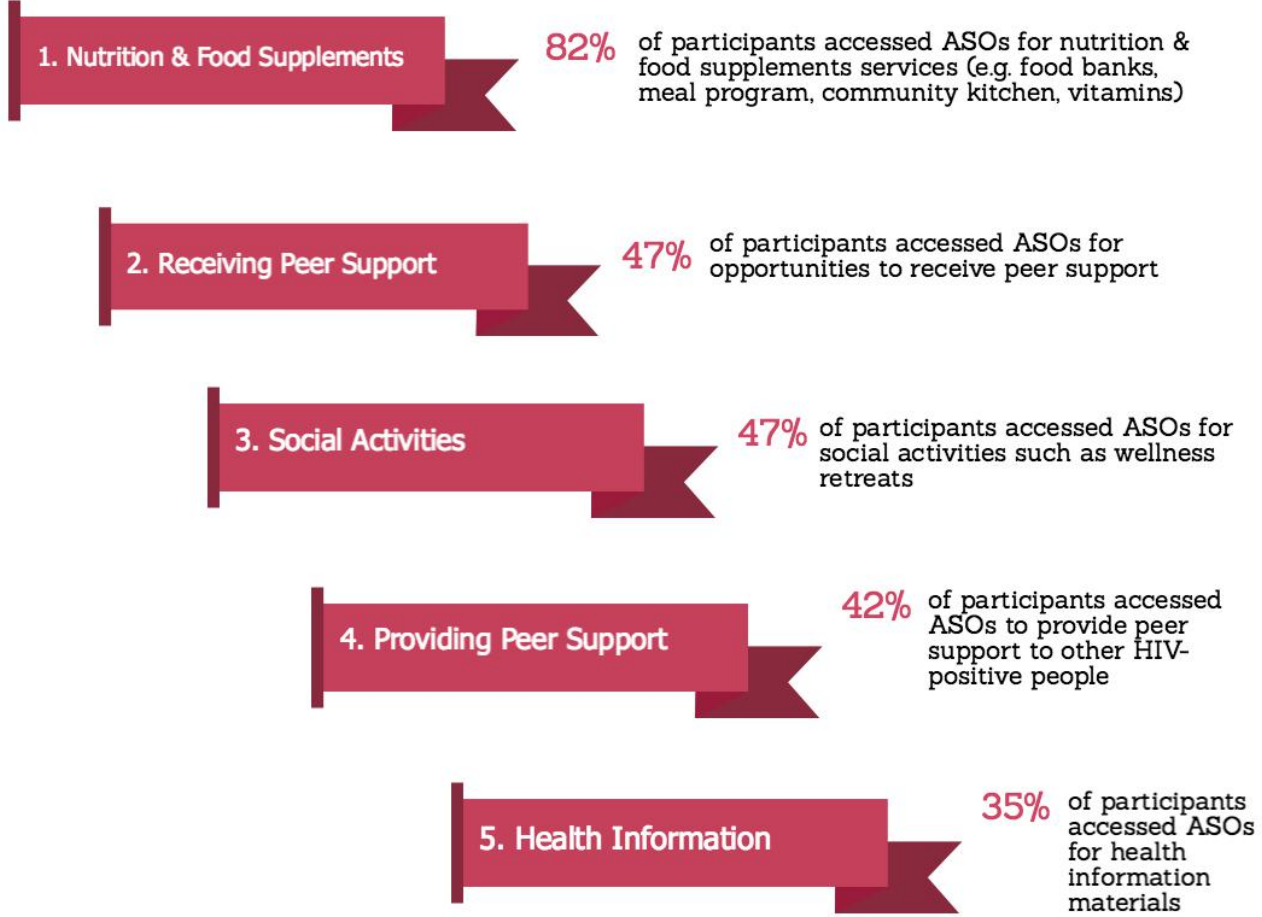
1. Nutrition & Food Supplements

82% of participants accessed ASOs for nutrition & food supplements services (e.g. food banks, meal program, community kitchen, vitamins)

2. Receiving Peer Support

47% of participants accessed ASOs for opportunities to receive peer support

3. Social Activities

47% of participants accessed ASOs for social activities such as wellness retreats

4. Providing Peer Support

42% of participants accessed ASOs to provide peer support to other HIV-positive people

5. Health Information

35% of participants accessed ASOs for health information materials